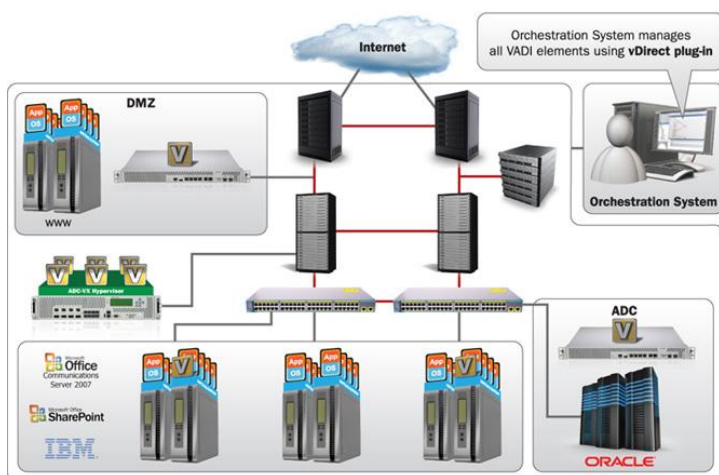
Orchestration System manages all VADI elements using vDirect plug-in

Internet

DMZ

App
OS
App
OS

V

WWW

Orchestration System

V V V
ADC-VX Hypervisor

ADC
V

Microsoft
Office
Communications Server 2007

Microsoft Office
SharePoint

IBM

App
OS
V
App
OS
V
App
OS
V

ORACLE